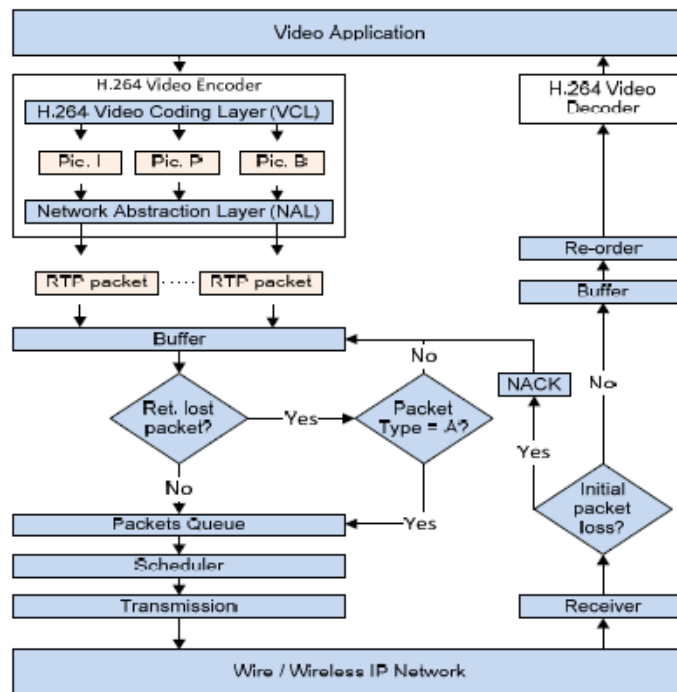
Video Application

H.264 Video Encoder

H.264 Video Coding Layer (VCL)

Pic. I

Pic. P

Pic. B

Network Abstraction Layer (NAL)

RTP packet

RTP packet

Buffer

Ret. lost packet?

Yes

Packet Type = A?

No

No

Yes

Packets Queue

Scheduler

Transmission

H.264 Video Decoder

Re-order

Buffer

NACK

No

Yes

Initial packet loss?

Receiver

Wire / Wireless IP Network